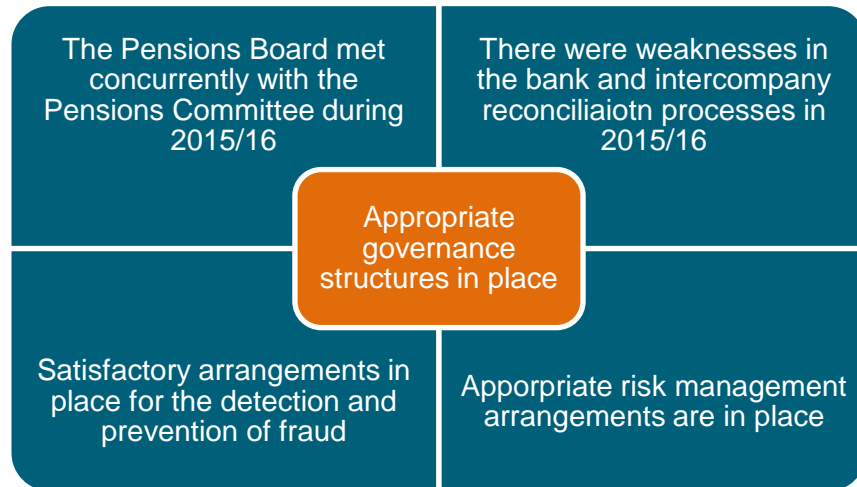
The Pensions Board met concurrently with the Pensions Committee during 2015/16

There were weaknesses in the bank and intercompany reconciliaiotn processes in 2015/16

Appropriate governance structures in place

Satisfactory arrangements in place for the detection and prevention of fraud

Apporpriate risk management arrangements are in place